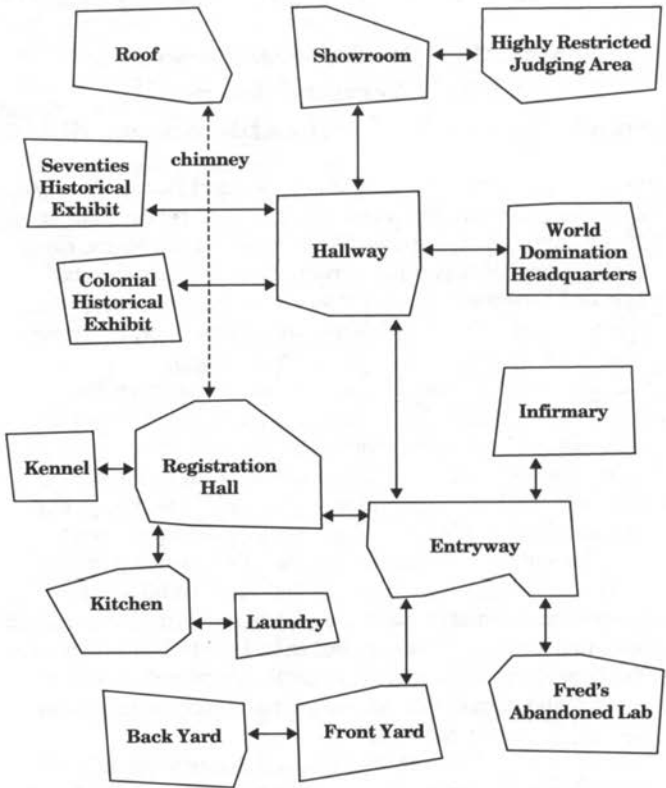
Roof

Showroom

Highly Restricted Judging Area

chimney

Seventies Historical Exhibit

Hallway

World Domination Headquarters

Colonial Historical Exhibit

Infirmary

Kennel

Registration Hall

Entryway

Kitchen

Laundry

Fred's Abandoned Lab

Back Yard

Front Yard